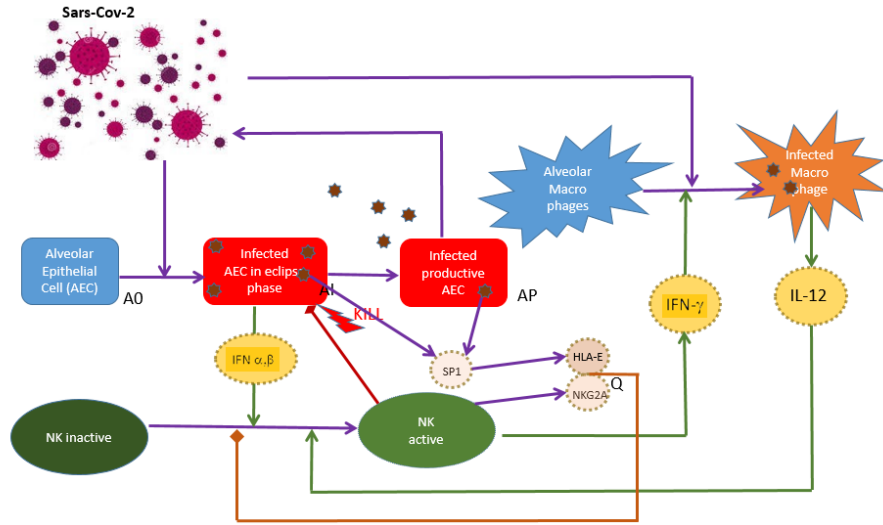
Sars-Cov-2

Alveolar Macro phages

Infected Macro phage

Alveolar Epithelial Cell (AEC)

A0

Infected AEC in eclipse phase

Infected productive AEC

AP

KILL

IFN-$\gamma$

IL-12

IFN $\alpha,\beta$

SP1

HLA-E

NKG2A

Q

NK inactive

NK active